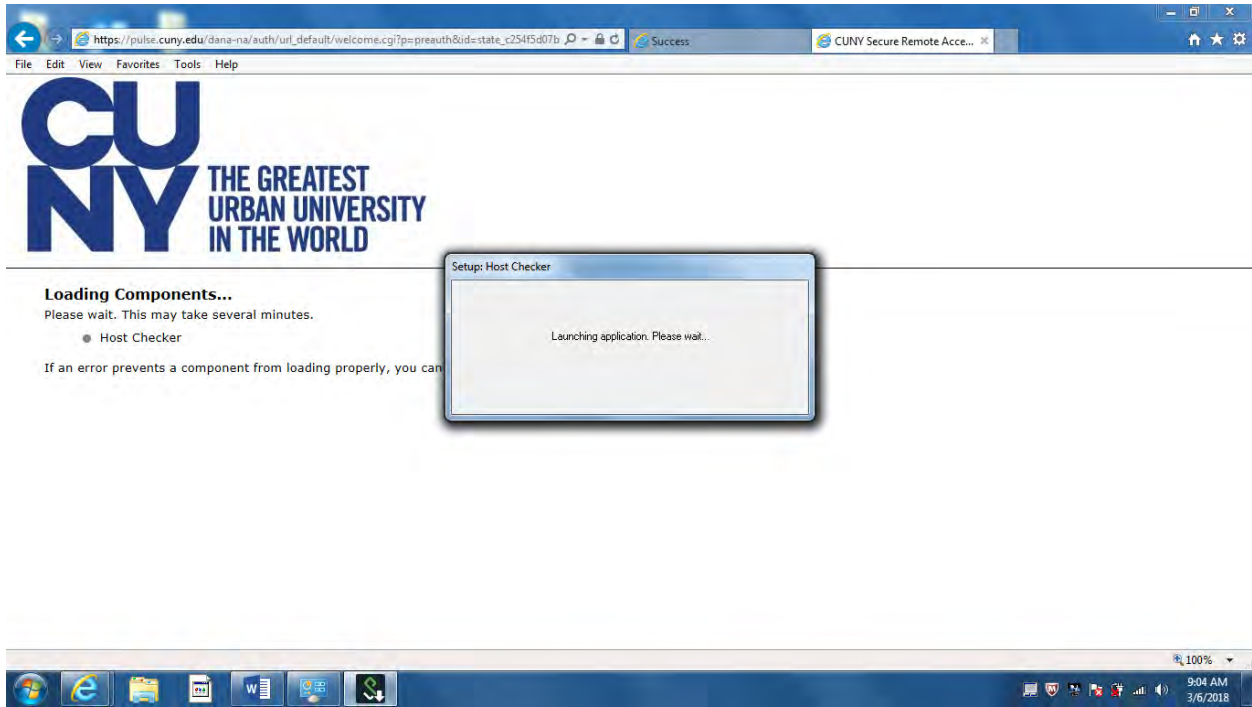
https://pulse.cuny.edu/dana-na/auth/url_default/welcome.cgi?p=preauth&id=state_c254f5d07b

Success

CUNY Secure Remote Acce...

File Edit View Favorites Tools Help

CU
NY
THE GREATEST
URBAN UNIVERSITY
IN THE WORLD

Loading Components...
Please wait. This may take several minutes.

Host Checker

If an error prevents a component from loading properly, you can

Setup: Host Checker

Launching application. Please wait...

100%

9:04 AM
3/6/2018